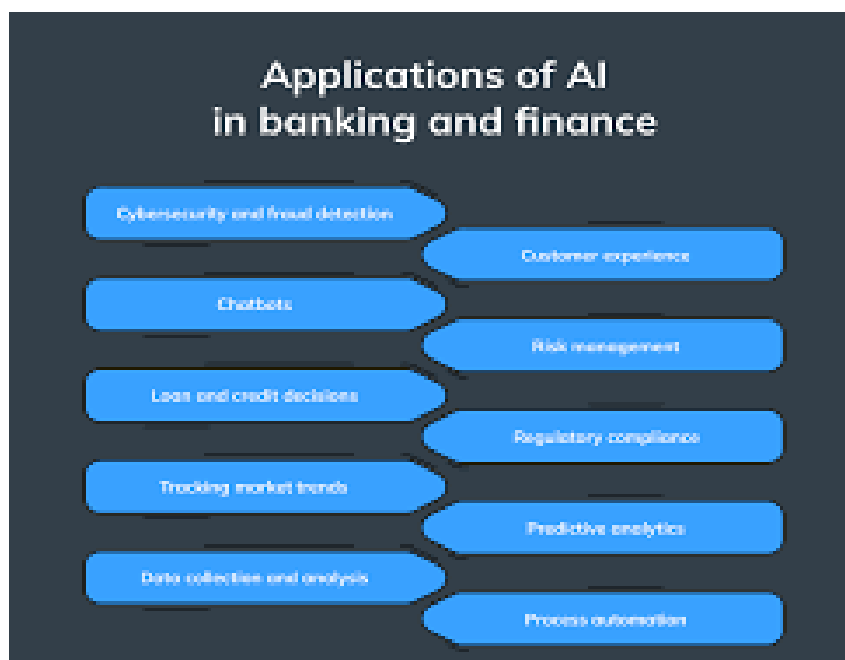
Applications of AI in banking and finance

Cybersecurity and fraud detection

Customer experience

Chatbots

Risk management

Loan and credit decisions

Regulatory compliance

Tracking market trends

Predictive analytics

Data collection and analysis

Process automation